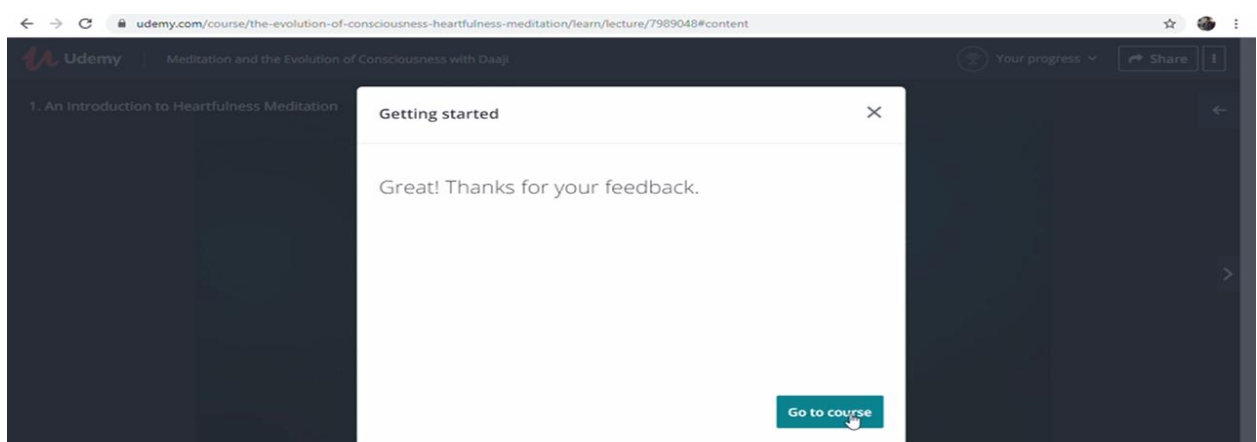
udemy.com/course/the-evolution-of-consciousness-heartfulness-meditation/learn/lecture/7989048#content

Udemy Meditation and the Evolution of Consciousness with Daaji

Your progress

Share

1. An Introduction to Heartfulness Meditation

Getting started

×

Great! Thanks for your feedback.

Go to course